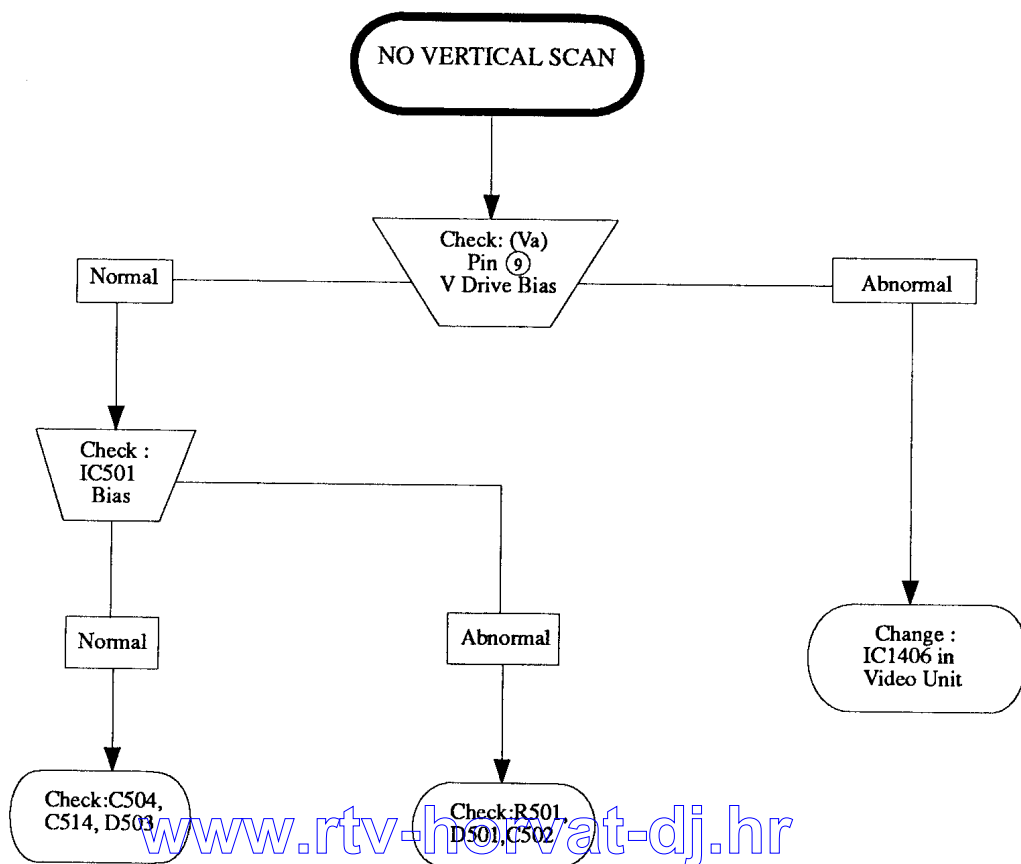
NO VERTICAL SCAN

Check: (Va)
Pin 9
V Drive Bias

Normal

Abnormal

Check :
IC501
Bias

Normal

Abnormal

Change :
IC1406 in
Video Unit

Check:C504,
C514, D503

Check:R501,
D501,C502

www.rtv-horvat-dj.hr